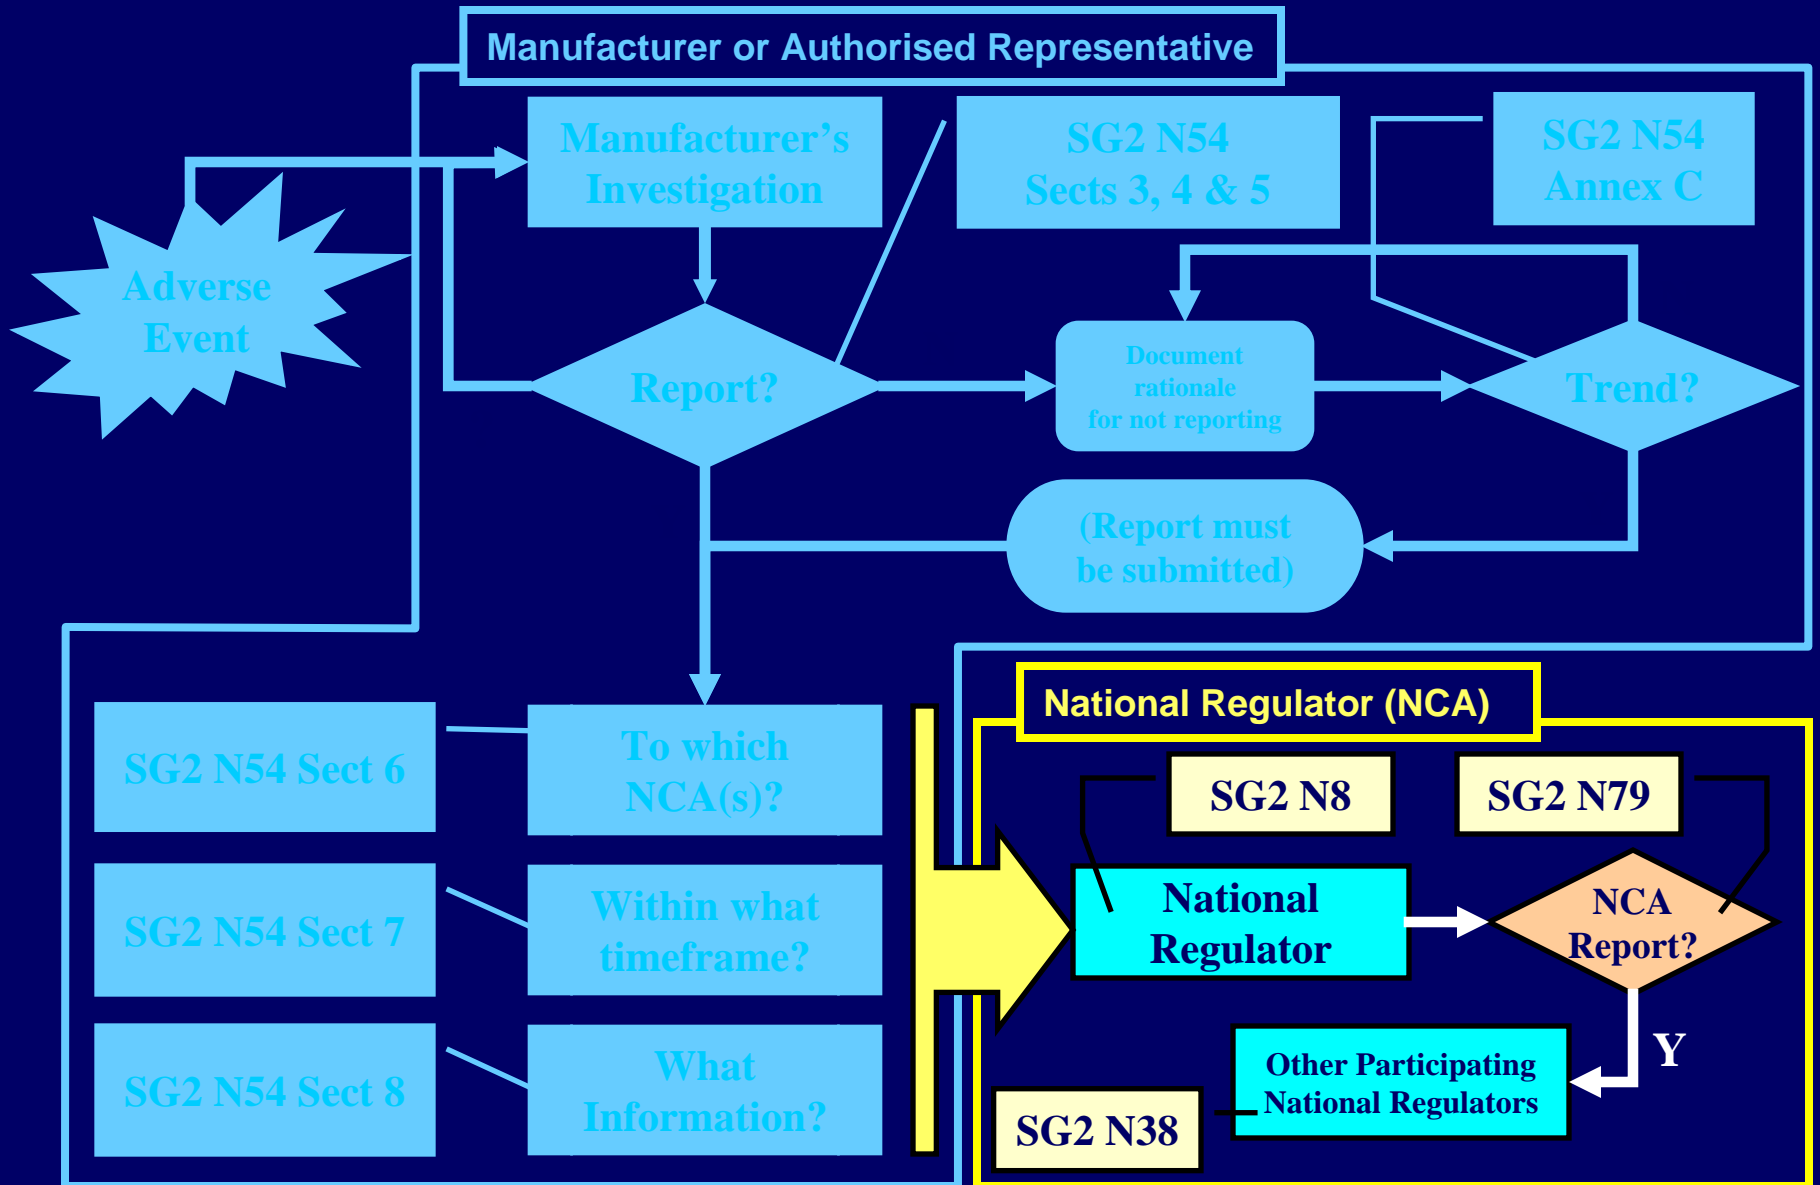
Manufacturer or Authorised Representative

Manufacturer's Investigation

SG2 N54 Sects 3, 4 & 5

SG2 N54 Annex C

Adverse Event

Report?

Document rationale for not reporting

Trend?

(Report must be submitted)

SG2 N54 Sect 6

To which NCA(s)?

SG2 N54 Sect 7

Within what timeframe?

SG2 N54 Sect 8

What Information?

National Regulator (NCA)

SG2 N8

SG2 N79

National Regulator

NCA Report?

Y

Other Participating National Regulators

SG2 N38